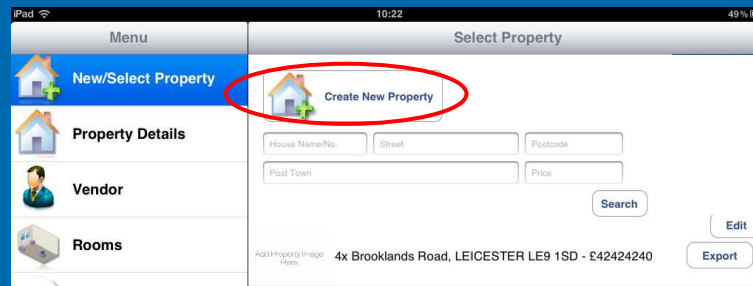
iPad
10:22
49 %

Menu
New/Select Property
Property Details
Vendor
Rooms

Select Property
Create New Property
House Name/No.
Street
Postcode
Post Town
Price
Search
Edit
Add Property Image Here
4x Brooklands Road, LEICESTER LE9 1SD - £42424240
Export